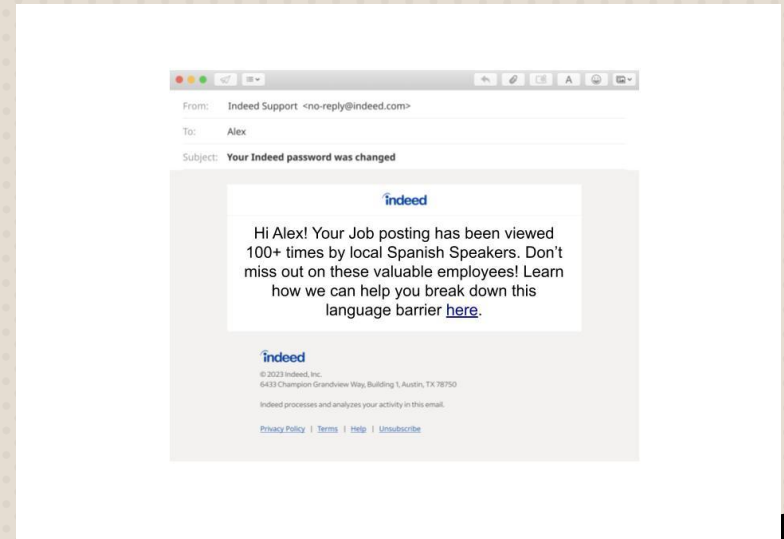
From: Indeed Support <no-reply@indeed.com>

To: Alex

Subject: Your Indeed password was changed

indeed

Hi Alex! Your Job posting has been viewed 100+ times by local Spanish Speakers. Don't miss out on these valuable employees! Learn how we can help you break down this language barrier here.

indeed

© 2023 Indeed, Inc.
6433 Champion Grandview Way, Building 1, Austin, TX 78750

Indeed processes and analyzes your activity in this email.

Privacy Policy | Terms | Help | Unsubscribe